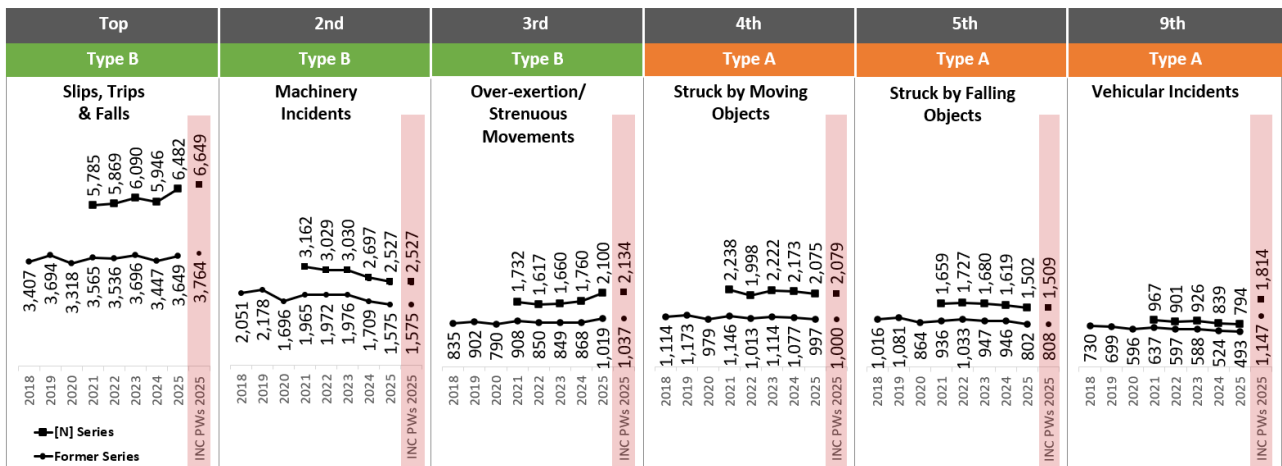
| Top | 2nd | 3rd | 4th | 5th | 9th |
|---|---|---|---|---|---|
| Type B | Type B | Type B | Type A | Type A | Type A |
| Slips, Trips & Falls | Machinery Incidents | Over-exertion/ Strenuous Movements | Struck by Moving Objects | Struck by Falling Objects | Vehicular Incidents |

Slips, Trips & Falls
5,785 5,869 6,090 5,946 6,482 6,649
3,407 3,694 3,318 3,565 3,536 3,696 3,447 3,649 3,764
2018 2019 2020 2021 2022 2023 2024 2025 INC PWs 2025

Machinery Incidents
3,162 3,029 3,030 2,697 2,527 2,527
2,051 2,178 1,696 1,965 1,972 1,976 1,709 1,575 1,575
2018 2019 2020 2021 2022 2023 2024 2025 INC PWs 2025

Over-exertion/ Strenuous Movements
1,732 1,617 1,660 1,760 2,100 2,134
835 902 790 908 850 849 868 1,019 1,037
2018 2019 2020 2021 2022 2023 2024 2025 INC PWs 2025

Struck by Moving Objects
2,238 1,998 2,222 2,173 2,075 2,079
1,114 1,173 979 1,146 1,013 1,114 1,077 997 1,000
2018 2019 2020 2021 2022 2023 2024 2025 INC PWs 2025

Struck by Falling Objects
1,659 1,727 1,680 1,619 1,502 1,509
1,016 1,081 864 936 1,033 947 946 802 808
2018 2019 2020 2021 2022 2023 2024 2025 INC PWs 2025

Vehicular Incidents
967 901 926 839 794 1,814
730 699 596 637 597 588 524 493 1,147
2018 2019 2020 2021 2022 2023 2024 2025 INC PWs 2025

[N] Series
Former Series